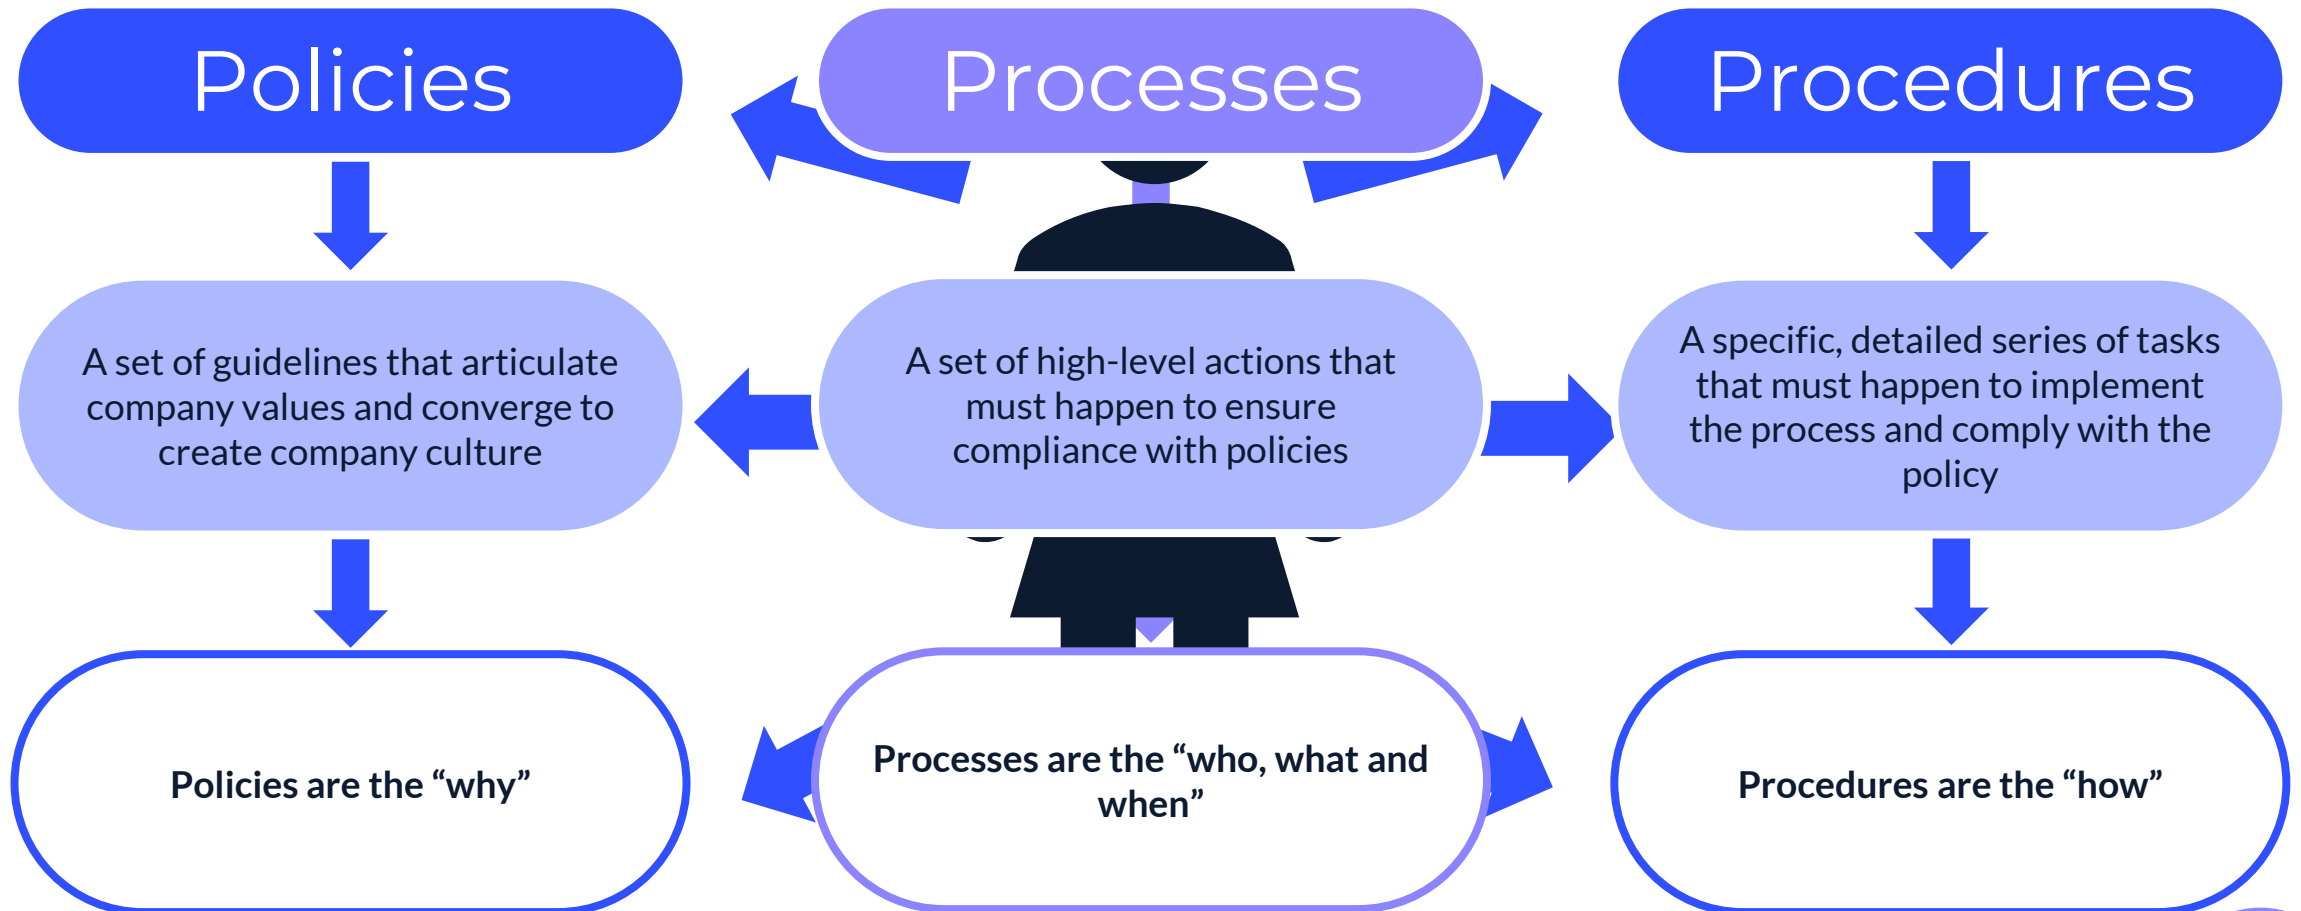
Policies

Processes

Procedures

A set of guidelines that articulate company values and converge to create company culture

A set of high-level actions that must happen to ensure compliance with policies

A specific, detailed series of tasks that must happen to implement the process and comply with the policy

Policies are the “why”

Processes are the “who, what and when”

Procedures are the “how”